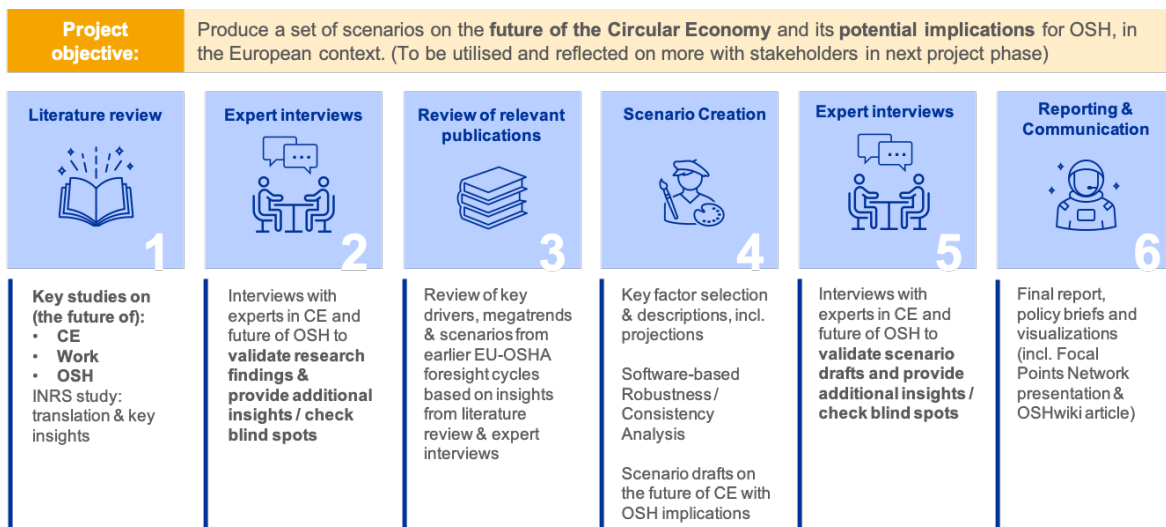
Project objective:

Produce a set of scenarios on the **future of the Circular Economy** and its **potential implications** for OSH, in the European context. (To be utilised and reflected on more with stakeholders in next project phase)

Literature review

1

Key studies on (the future of):
- CE
- Work
- OSH

INRS study: translation & key insights

Expert interviews

2

Interviews with experts in CE and future of OSH to **validate research findings & provide additional insights / check blind spots**

Review of relevant publications

3

Review of key drivers, megatrends & scenarios from earlier EU-OSHA foresight cycles based on insights from literature review & expert interviews

Scenario Creation

4

Key factor selection & descriptions, incl. projections

Software-based Robustness / Consistency Analysis

Scenario drafts on the future of CE with OSH implications

Expert interviews

5

Interviews with experts in CE and future of OSH to **validate scenario drafts and provide additional insights / check blind spots**

Reporting & Communication

6

Final report, policy briefs and visualizations (incl. Focal Points Network presentation & OSHwiki article)